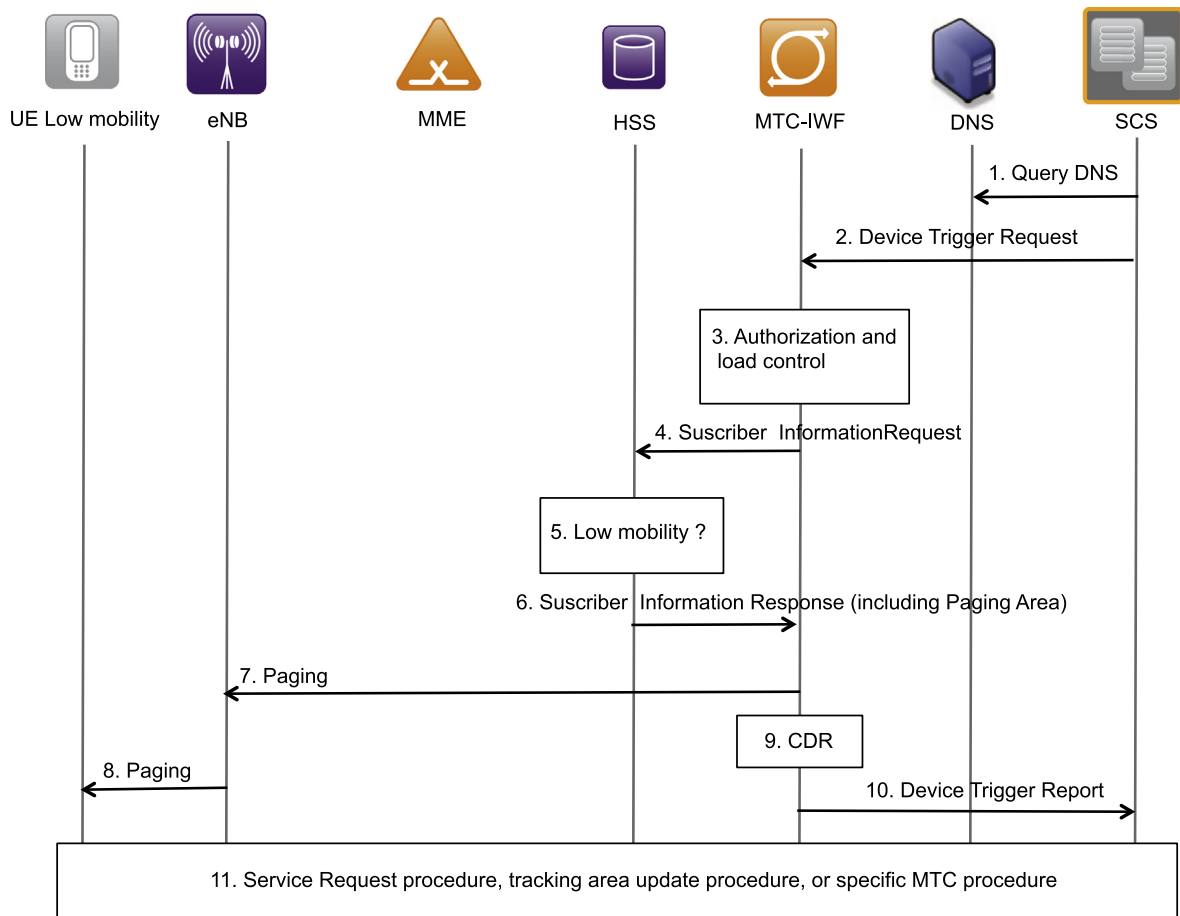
UE Low mobility
eNB
MME
HSS
MTC-IWF
DNS
SCS

1. Query DNS

2. Device Trigger Request

3. Authorization and load control

4. Suscriber InformationRequest

5. Low mobility ?

6. Suscriber Information Response (including Paging Area)

7. Paging

9. CDR

8. Paging

10. Device Trigger Report

11. Service Request procedure, tracking area update procedure, or specific MTC procedure